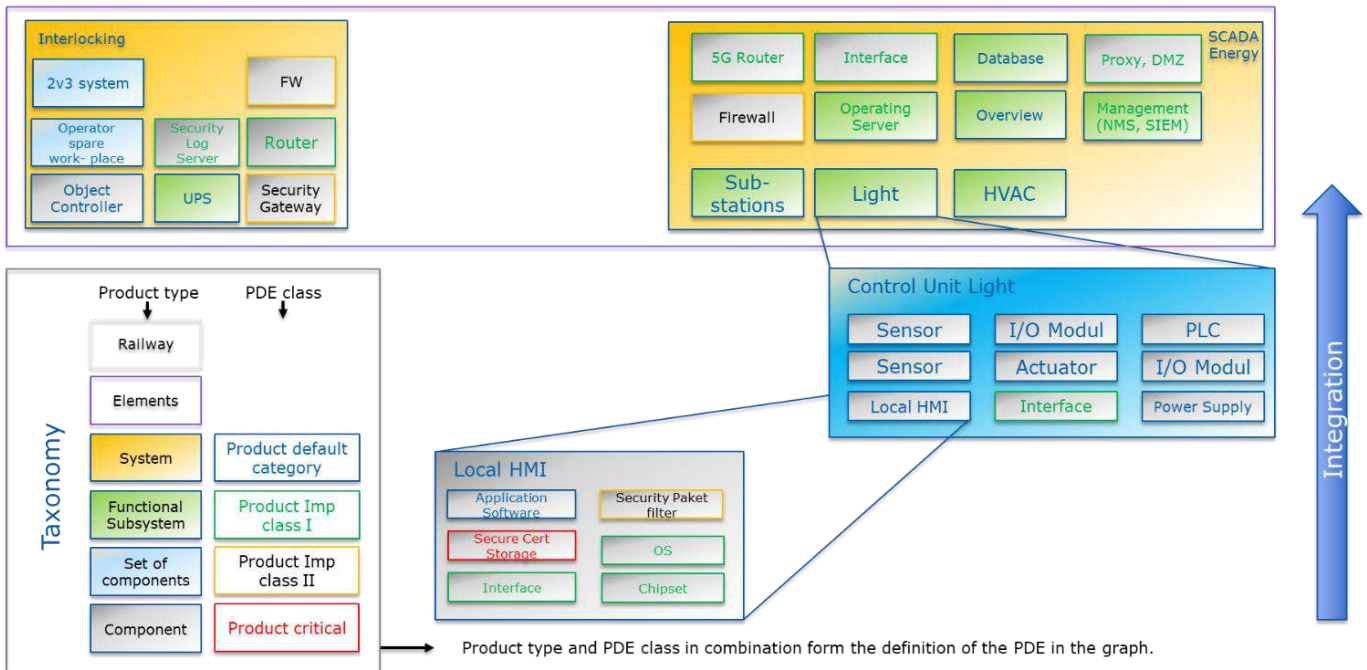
Interlocking

2v3 system

FW

Operator spare work- place

Security Log Server

Router

Object Controller

UPS

Security Gateway

SCADA Energy

5G Router

Interface

Database

Proxy, DMZ

Firewall

Operating Server

Overview

Management (NMS, SIEM)

Sub-stations

Light

HVAC

Control Unit Light

Sensor

I/O Modul

PLC

Sensor

Actuator

I/O Modul

Local HMI

Interface

Power Supply

Local HMI

Application Software

Security Paket filter

Secure Cert Storage

OS

Interface

Chipset

Taxonomy

Product type

PDE class

Railway

Elements

System

Product default category

Functional Subsystem

Product Imp class I

Set of components

Product Imp class II

Component

Product critical

Product type and PDE class in combination form the definition of the PDE in the graph.

Integration